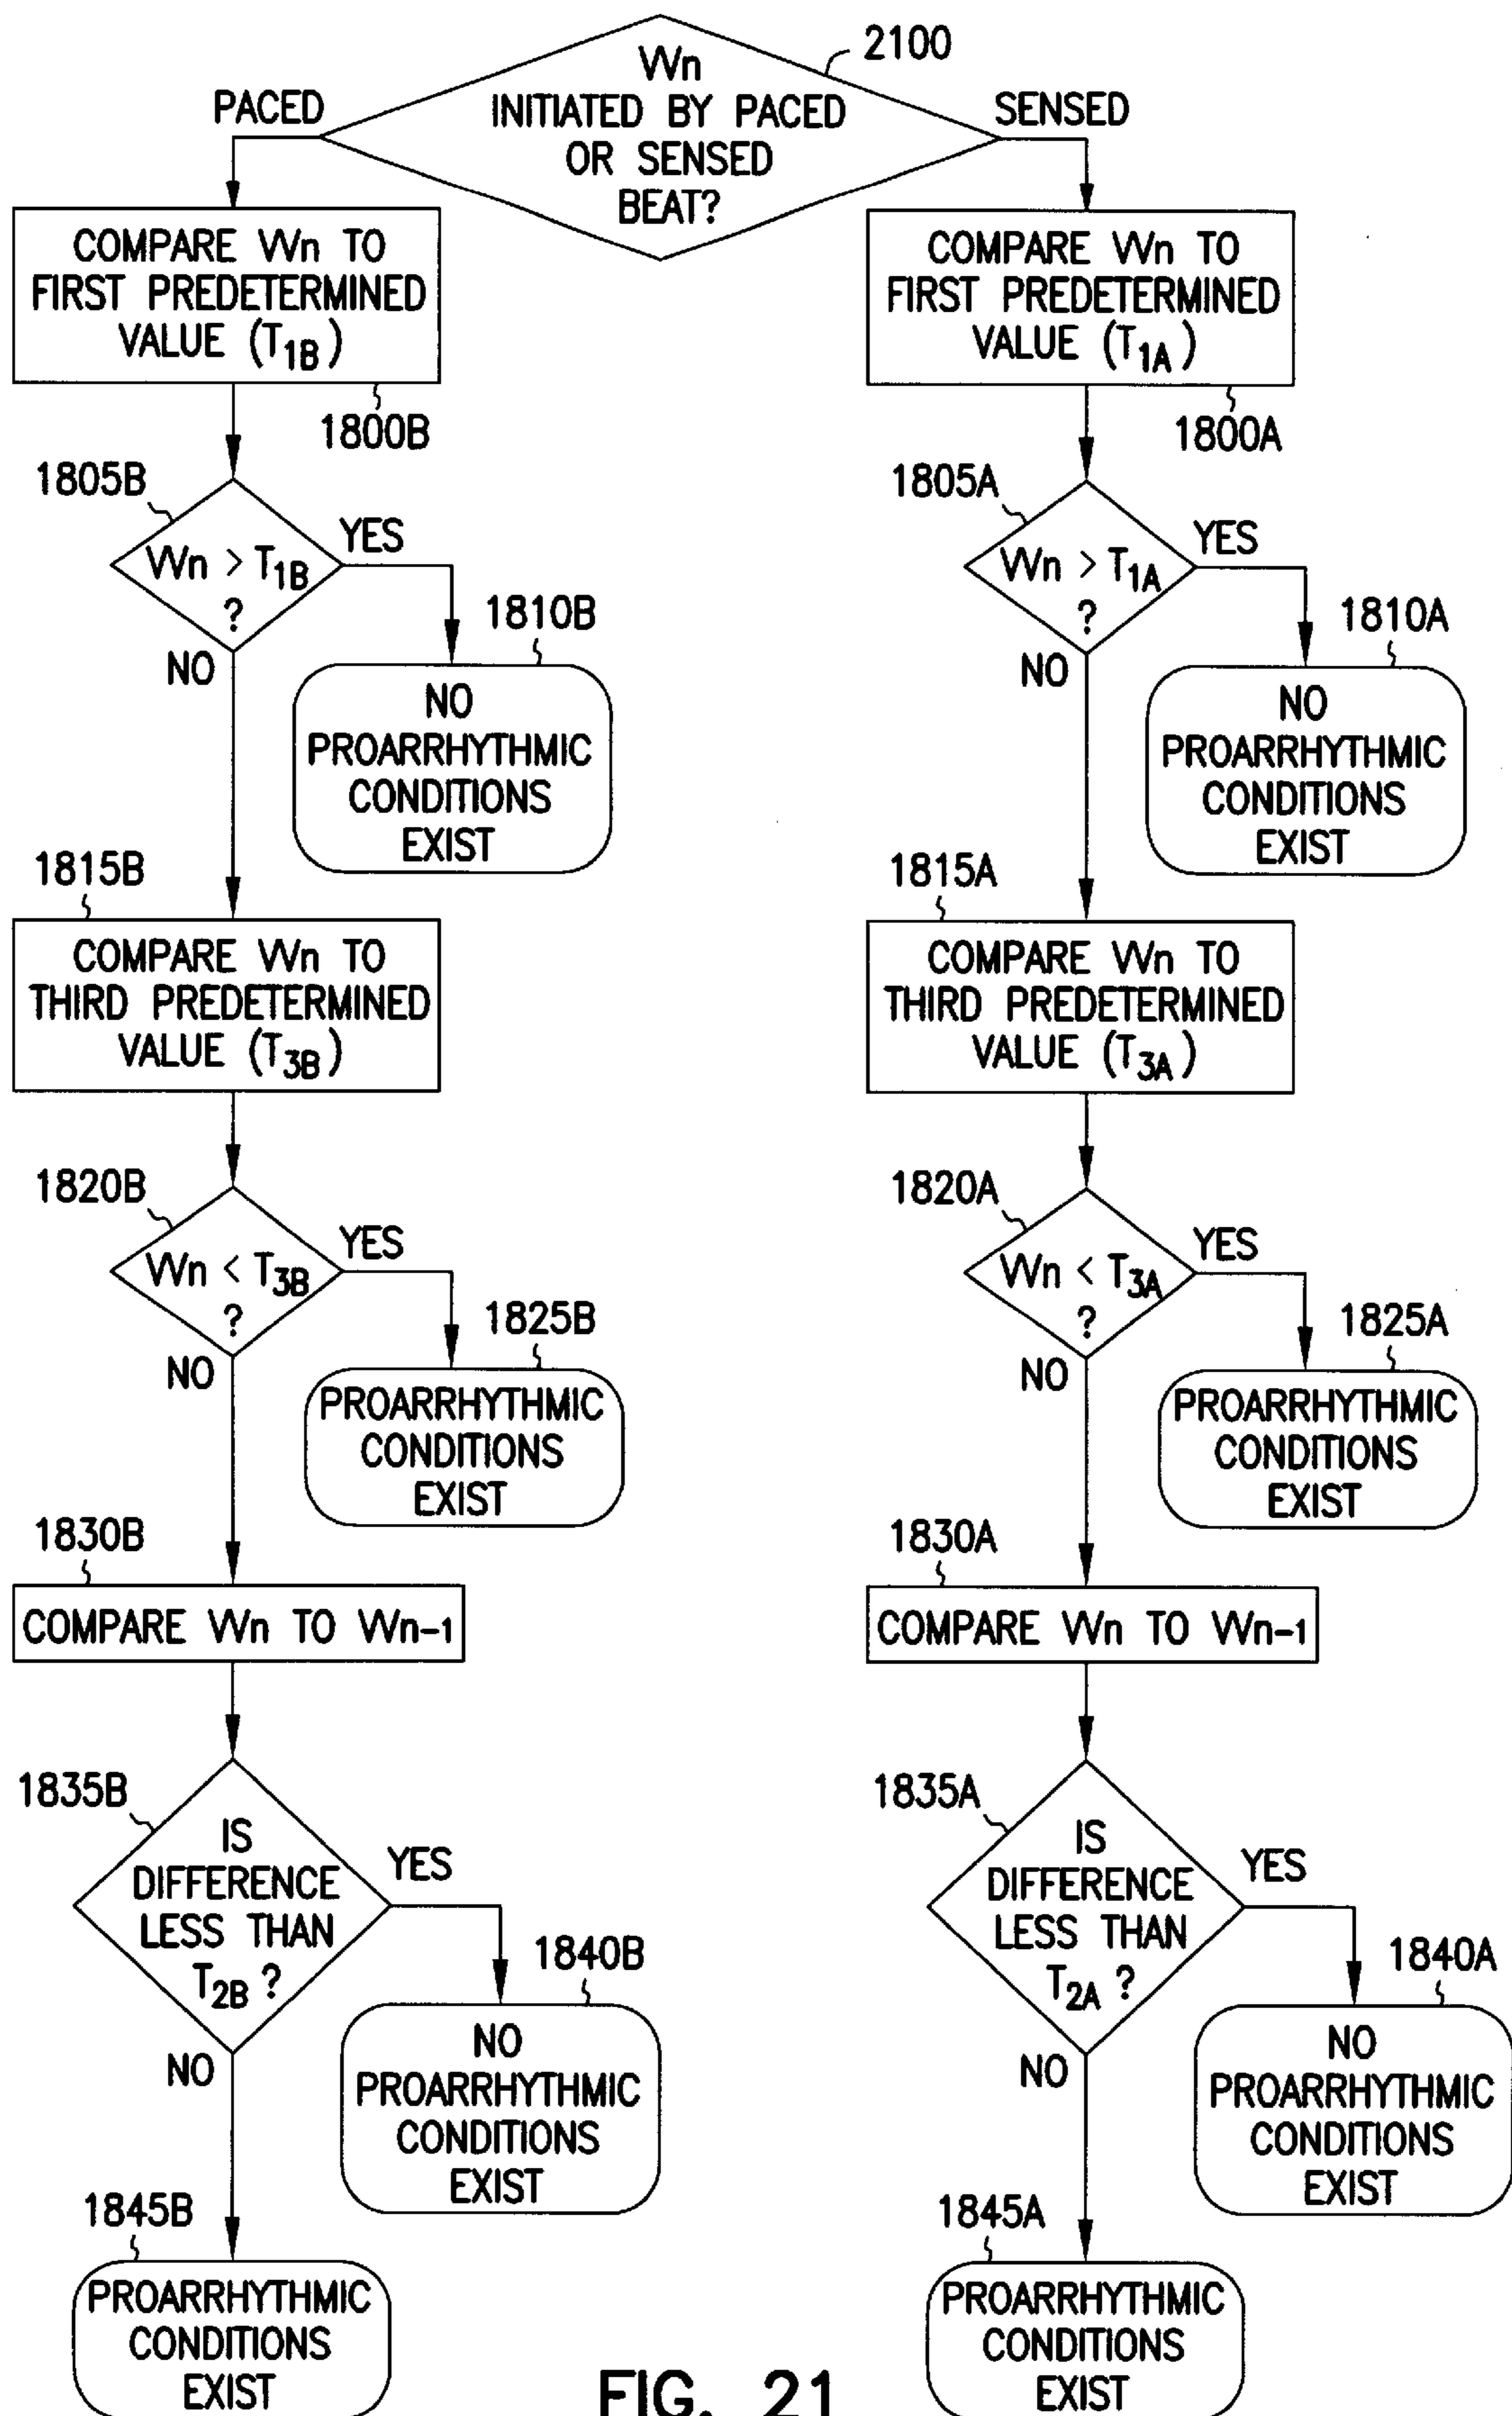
2100

Wn INITIATED BY PACED OR SENSED BEAT?

PACED

SENSED

COMPARE Wn TO FIRST PREDETERMINED VALUE ($T_{1B}$)

1800B

1805B

Wn > $T_{1B}$ ?

YES

1810B

NO PROARRHYTHMIC CONDITIONS EXIST

NO

1815B

COMPARE Wn TO THIRD PREDETERMINED VALUE ($T_{3B}$)

1820B

Wn < $T_{3B}$ ?

YES

1825B

PROARRHYTHMIC CONDITIONS EXIST

NO

1830B

COMPARE Wn TO $Wn_{-1}$

1835B

IS DIFFERENCE LESS THAN $T_{2B}$ ?

YES

1840B

NO PROARRHYTHMIC CONDITIONS EXIST

NO

1845B

PROARRHYTHMIC CONDITIONS EXIST

COMPARE Wn TO FIRST PREDETERMINED VALUE ($T_{1A}$)

1800A

1805A

Wn > $T_{1A}$ ?

YES

1810A

NO PROARRHYTHMIC CONDITIONS EXIST

NO

1815A

COMPARE Wn TO THIRD PREDETERMINED VALUE ($T_{3A}$)

1820A

Wn < $T_{3A}$ ?

YES

1825A

PROARRHYTHMIC CONDITIONS EXIST

NO

1830A

COMPARE Wn TO $Wn_{-1}$

1835A

IS DIFFERENCE LESS THAN $T_{2A}$ ?

YES

1840A

NO PROARRHYTHMIC CONDITIONS EXIST

NO

1845A

PROARRHYTHMIC CONDITIONS EXIST

FIG. 21